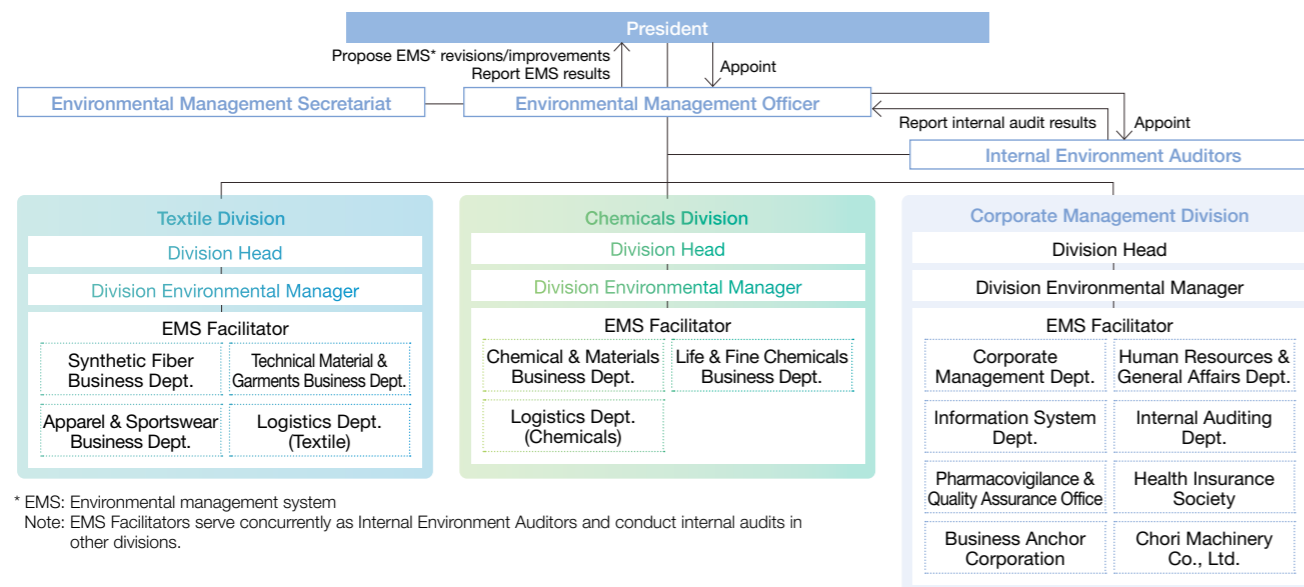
President

Propose EMS* revisions/improvements
Report EMS results

Appoint

Environmental Management Secretariat

Environmental Management Officer

Report internal audit results

Appoint

Internal Environment Auditors

Textile Division

Division Head

Division Environmental Manager

EMS Facilitator

Synthetic Fiber Business Dept.

Technical Material & Garments Business Dept.

Apparel & Sportswear Business Dept.

Logistics Dept. (Textile)

Chemicals Division

Division Head

Division Environmental Manager

EMS Facilitator

Chemical & Materials Business Dept.

Life & Fine Chemicals Business Dept.

Logistics Dept. (Chemicals)

Corporate Management Division

Division Head

Division Environmental Manager

EMS Facilitator

Corporate Management Dept.

Human Resources & General Affairs Dept.

Information System Dept.

Internal Auditing Dept.

Pharmacovigilance & Quality Assurance Office

Health Insurance Society

Business Anchor Corporation

Chori Machinery Co., Ltd.

* EMS: Environmental management system
Note: EMS Facilitators serve concurrently as Internal Environment Auditors and conduct internal audits in other divisions.